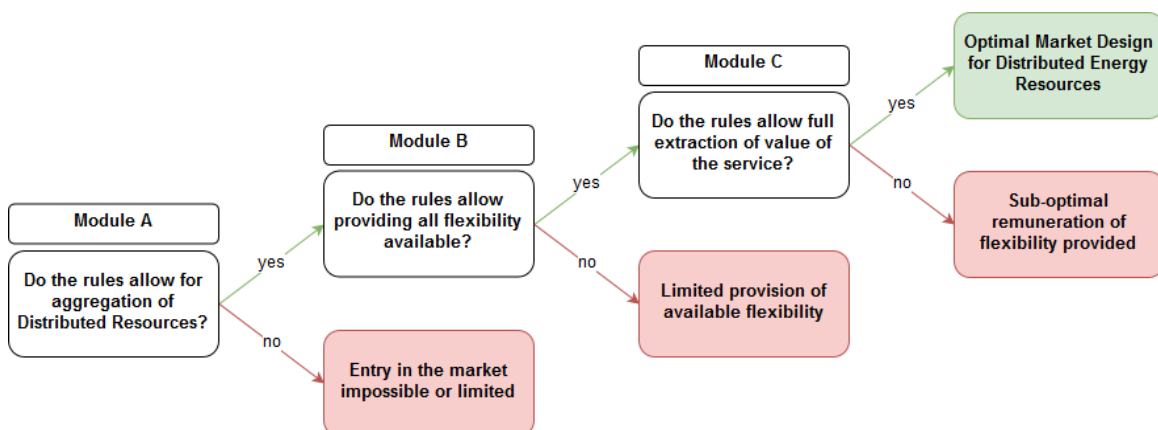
Module A

Do the rules allow for aggregation of Distributed Resources?

yes

no

Entry in the market impossible or limited

Module B

Do the rules allow providing all flexibility available?

yes

no

Limited provision of available flexibility

Module C

Do the rules allow full extraction of value of the service?

yes

no

Optimal Market Design for Distributed Energy Resources

Sub-optimal remuneration of flexibility provided